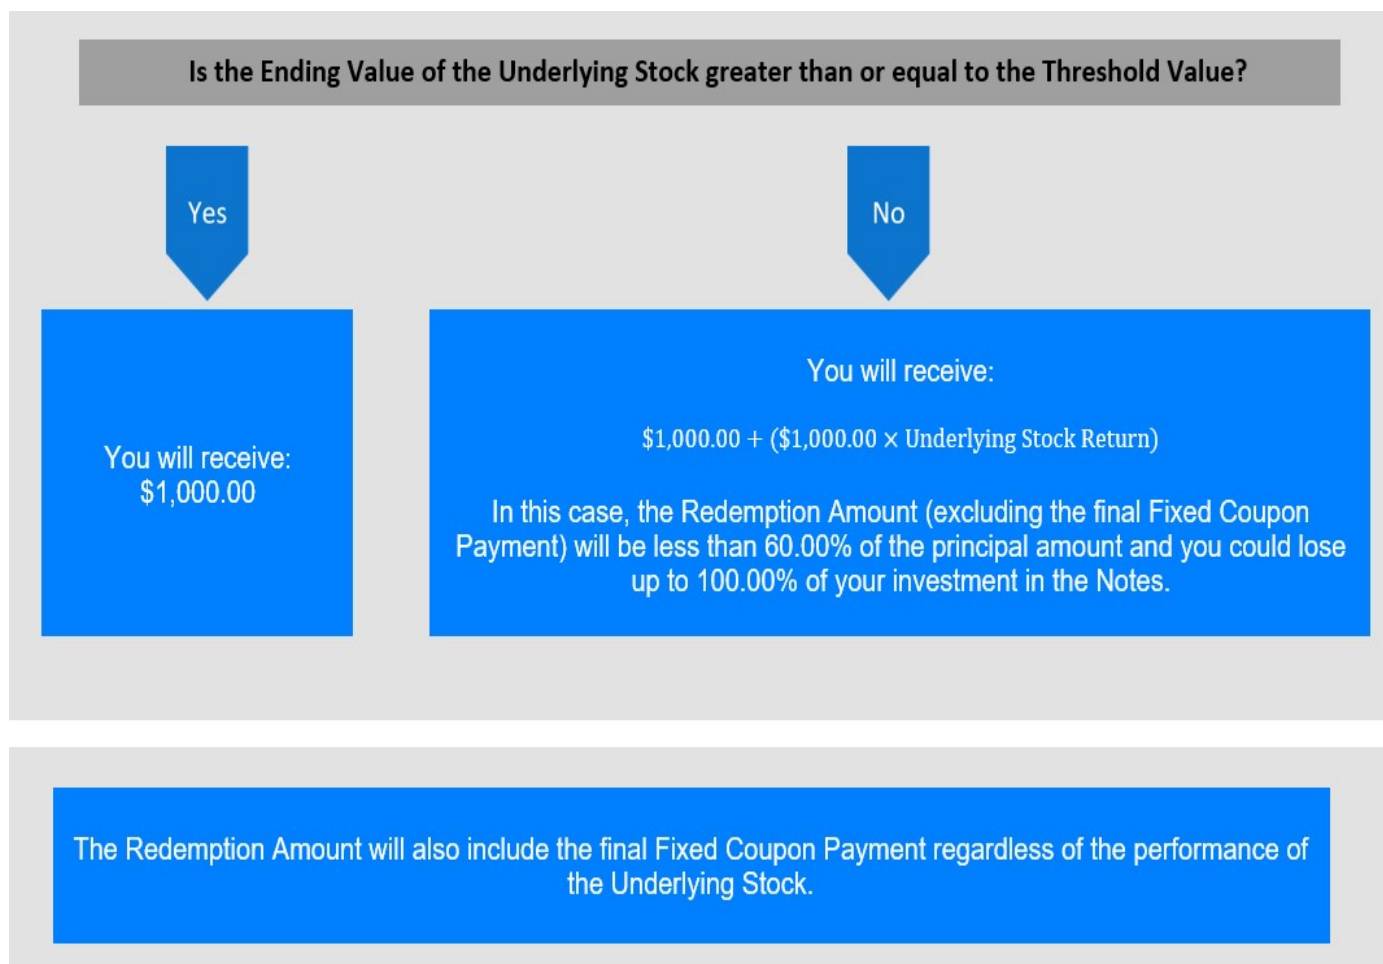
Is the Ending Value of the Underlying Stock greater than or equal to the Threshold Value?

Yes

No

You will receive:
$1,000.00

You will receive:

$\$1{,}000.00 + (\$1{,}000.00 \times \text{Underlying Stock Return})$

In this case, the Redemption Amount (excluding the final Fixed Coupon Payment) will be less than 60.00% of the principal amount and you could lose up to 100.00% of your investment in the Notes.

The Redemption Amount will also include the final Fixed Coupon Payment regardless of the performance of the Underlying Stock.